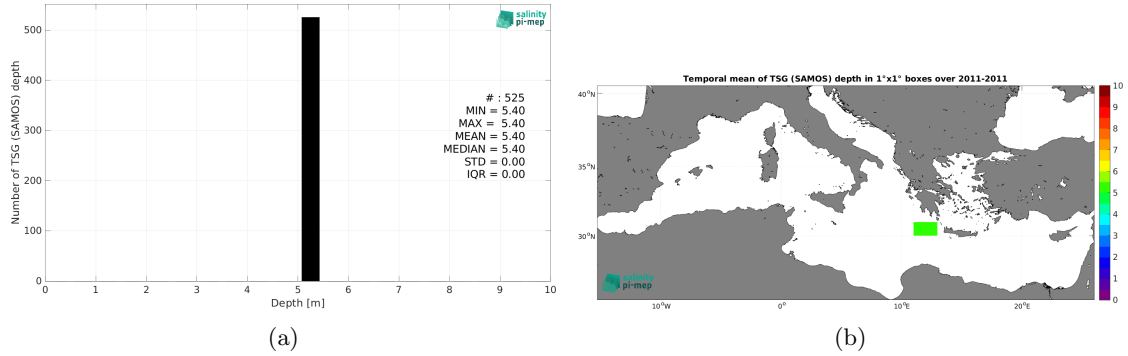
salinity pi-mep

Number of TSG (SAMOS) depth

500
400
300
200
100
0

0 1 2 3 4 5 6 7 8 9 10
Depth [m]

# : 525
MIN = 5.40
MAX = 5.40
MEAN = 5.40
MEDIAN = 5.40
STD = 0.00
IQR = 0.00

(a)

Temporal mean of TSG (SAMOS) depth in 1°x1° boxes over 2011-2011

$40^oN$
$35^oN$
$30^oN$

$10^oW$ $0^o$ $10^oE$ $20^oE$

10
9
8
7
6
5
4
3
2
1
0

salinity pi-mep

(b)